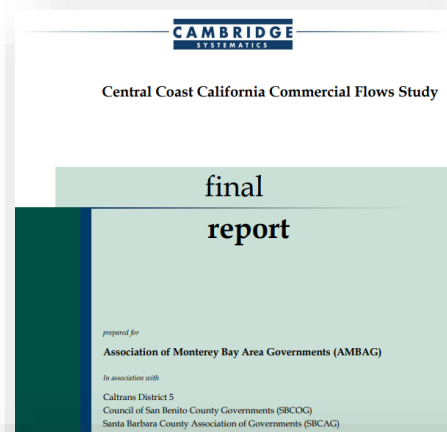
CAMBRIDGE
SYSTEMATICS

Central Coast California Commercial Flows Study

final
report

prepared for

Association of Monterey Bay Area Governments (AMBAG)

In association with

Caltrans District 5
Council of San Benito County Governments (SBCOG)
Santa Barbara County Association of Governments (SBCAG)